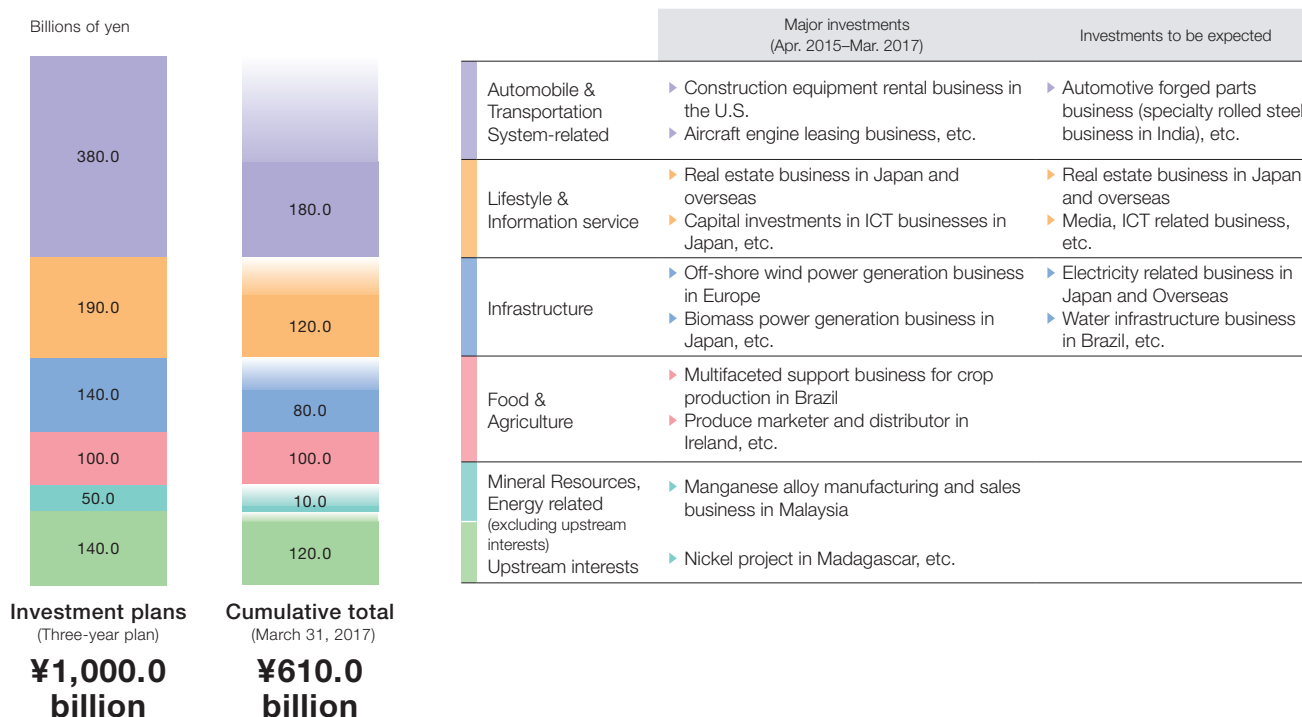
Billions of yen

380.0
190.0
140.0
100.0
50.0
140.0

180.0
120.0
80.0
100.0
10.0
120.0

Investment plans
(Three-year plan)
¥1,000.0 billion

Cumulative total
(March 31, 2017)
¥610.0 billion

| | Major investments (Apr. 2015–Mar. 2017) | Investments to be expected |
|---|---|---|
| Automobile & Transportation System-related | ▸ Construction equipment rental business in the U.S. ▸ Aircraft engine leasing business, etc. | ▸ Automotive forged parts business (specialty rolled steel business in India), etc. |
| Lifestyle & Information service | ▸ Real estate business in Japan and overseas ▸ Capital investments in ICT businesses in Japan, etc. | ▸ Real estate business in Japan and overseas ▸ Media, ICT related business, etc. |
| Infrastructure | ▸ Off-shore wind power generation business in Europe ▸ Biomass power generation business in Japan, etc. | ▸ Electricity related business in Japan and Overseas ▸ Water infrastructure business in Brazil, etc. |
| Food & Agriculture | ▸ Multifaceted support business for crop production in Brazil ▸ Produce marketer and distributor in Ireland, etc. | |
| Mineral Resources, Energy related (excluding upstream interests) | ▸ Manganese alloy manufacturing and sales business in Malaysia | |
| Upstream interests | ▸ Nickel project in Madagascar, etc. | |